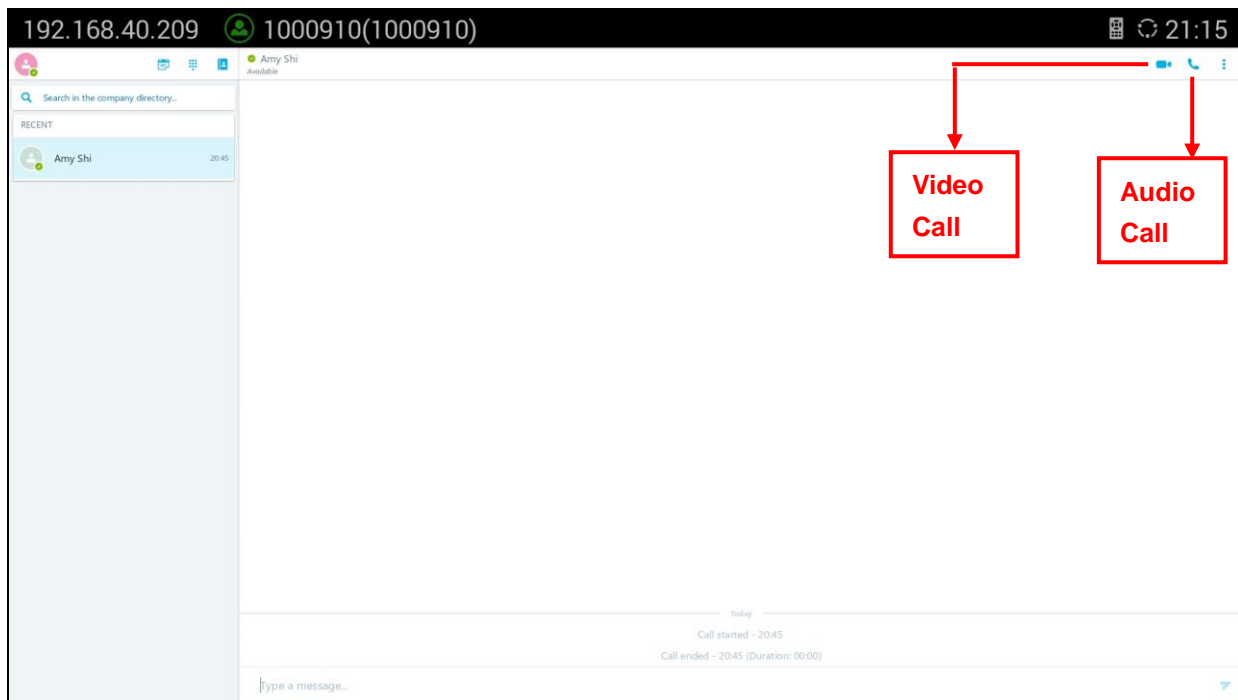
192.168.40.209 1000910(1000910) 21:15

Search in the company directory...

RECENT

Amy Shi 20:45

Amy Shi
Available

Video Call

Audio Call

Today

Call started - 20:45

Call ended - 20:45 (Duration: 00:00)

Type a message...